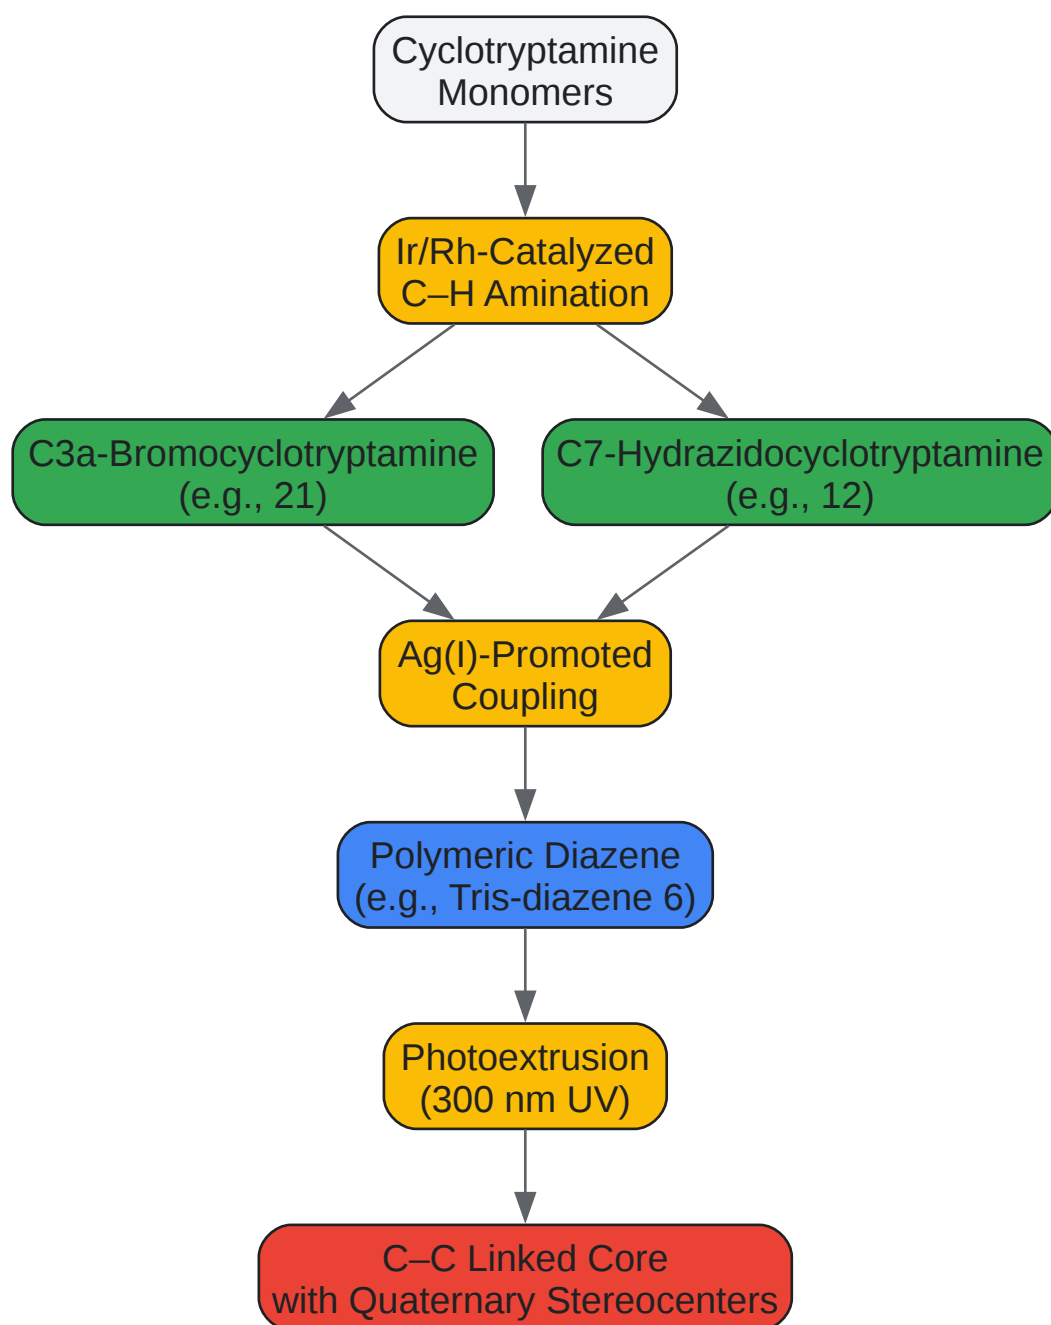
Cyclotryptamine Monomers

Ir/Rh-Catalyzed C–H Amination

C3a-Bromocyclotryptamine (e.g., 21)

C7-Hydrazidocyclotryptamine (e.g., 12)

Ag(I)-Promoted Coupling

Polymeric Diazene (e.g., Tris-diazene 6)

Photoextrusion (300 nm UV)

C–C Linked Core with Quaternary Stereocenters